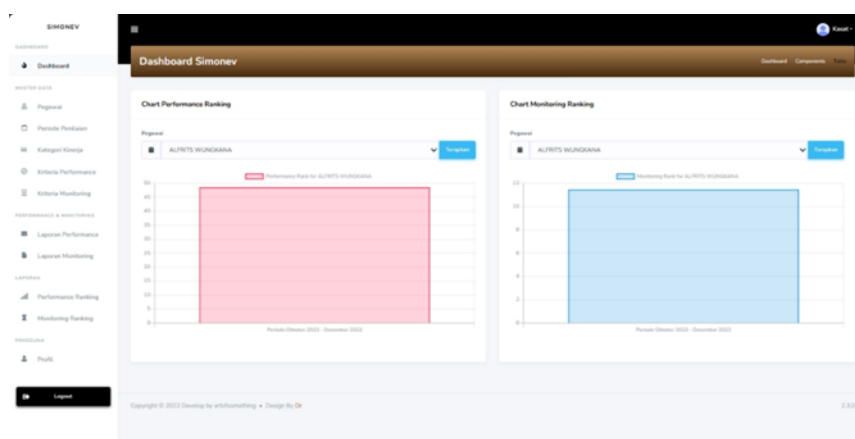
SIMONEV

DASHBOARD

Dashboard

MASTER DATA

Pegawai

Periode Penilaian

Kategori Kinerja

Kriteria Performance

Kriteria Monitoring

PERFORMANCE & MONITORING

Laporan Performance

Laporan Monitoring

LAPORAN

Performance Ranking

Monitoring Ranking

PENGGUNA

Profil

Logout

Kasat

Dashboard Simonev

Dashboard Components Tabs

Chart Performance Ranking

Pegawai

ALFRITS WUNGKANA

Tampilkan

Performance Rank for ALFRITS WUNGKANA

50
45
40
35
30
25
20
15
10
5
0

Periode Oktober 2022 - Desember 2022

Chart Monitoring Ranking

Pegawai

ALFRITS WUNGKANA

Tampilkan

Monitoring Rank for ALFRITS WUNGKANA

12
10
8
6
4
2
0

Periode Oktober 2022 - Desember 2022

Copyright © 2022 Develop by artofsomething • Design By Dr

2.3.0